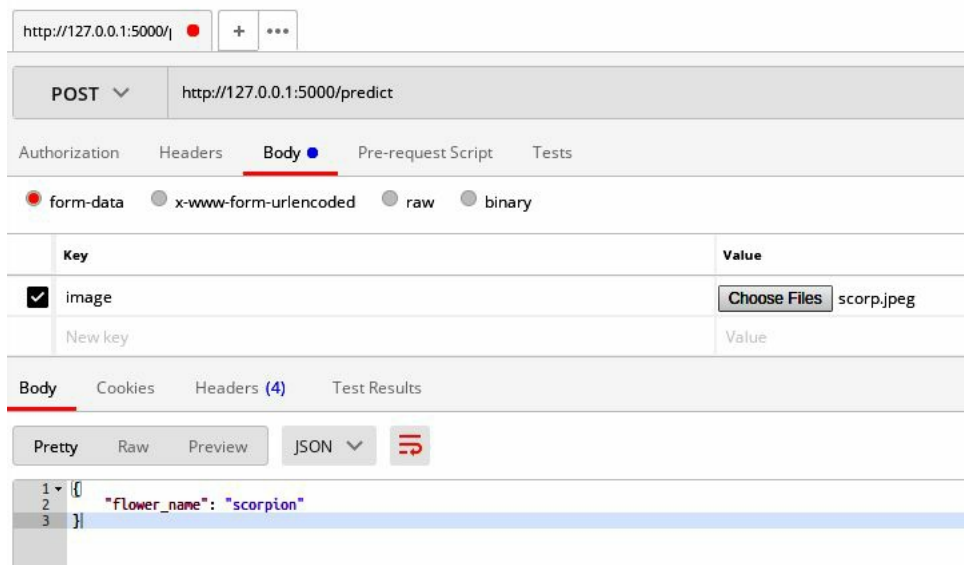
http://127.0.0.1:5000/|

+ •••

POST

http://127.0.0.1:5000/predict

Authorization Headers Body Pre-request Script Tests

form-data x-www-form-urlencoded raw binary

| | Key | Value |
|---|---|---|
| ✓ | image | Choose Files scorp.jpeg |
| | New key | Value |

Body Cookies Headers (4) Test Results

Pretty Raw Preview JSON

1 {
2 "flower_name": "scorpion"
3 }